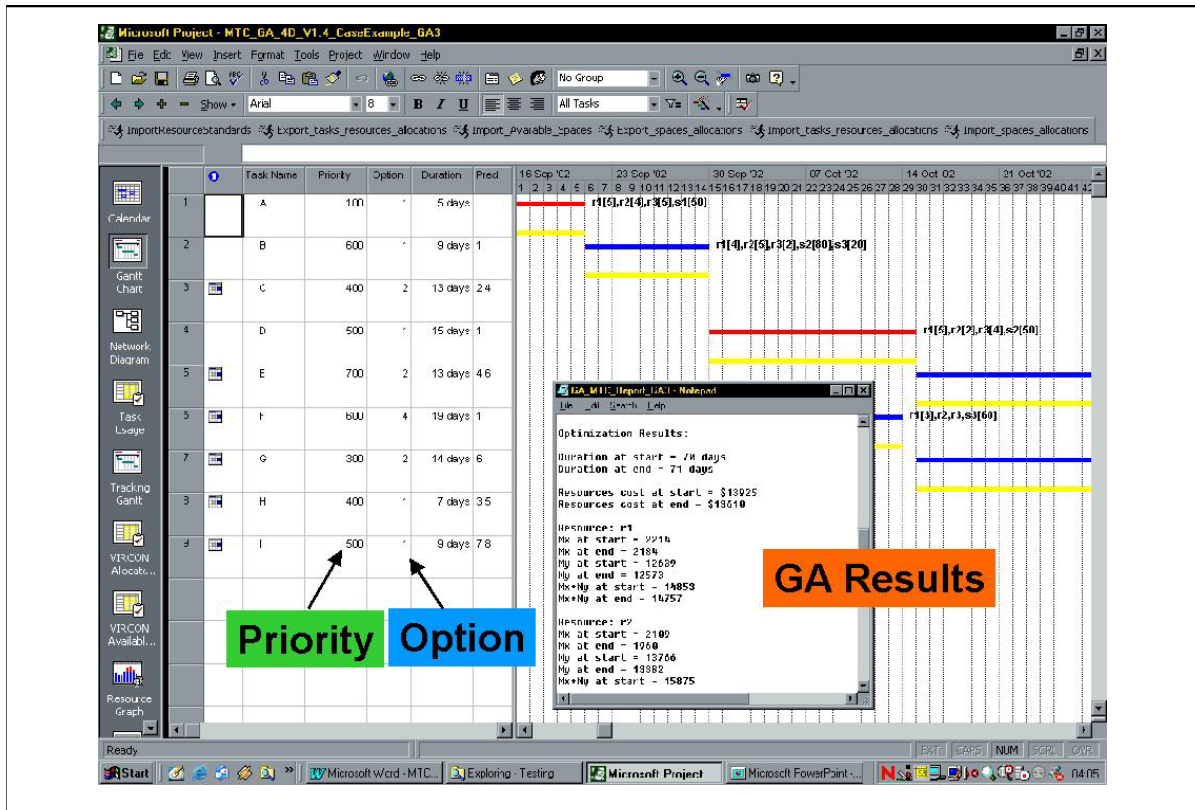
Microsoft Project - MTC_GA_4D_V1.4_CaseExample_GA3

File Edit View Insert Format Tools Project Window Help

No Group

Show Arial 8 B I U All Tasks

ImportResourceStandards Export_tasks_resources_allocations Import_Available_Spaces Export_spaces_allocations Import_tasks_resources_allocations Import_spaces_allocations

Calendar

Gantt Chart

Network Diagram

Task Usage

Tracking Gantt

VIRCON Allocat...

VIRCON Availabl...

Resource Graph

| | | Task Name | Priority | Option | Duration | Pred |
|---|---|---|---|---|---|---|
| 1 | | A | 100 | 1 | 5 days | |
| 2 | | B | 600 | 1 | 9 days | 1 |
| 3 | | C | 400 | 2 | 13 days | 2 4 |
| 4 | | D | 500 | 1 | 15 days | 1 |
| 5 | | E | 700 | 2 | 13 days | 4 6 |
| 6 | | F | 600 | 4 | 19 days | 1 |
| 7 | | G | 300 | 2 | 14 days | 6 |
| 8 | | H | 400 | 1 | 7 days | 3 5 |
| 9 | | I | 500 | 1 | 9 days | 7 8 |

16 Sep '02 23 Sep '02 30 Sep '02 07 Oct '02 14 Oct '02 21 Oct '02

1 2 3 4 5 6 7 8 9 10 11 12 13 14 15 16 17 18 19 20 21 22 23 24 25 26 27 28 29 30 31 32 33 34 35 36 37 38 39 40 41 42

r1[5],r2[4],r3[5],s1[50]

r1[4],r2[5],r3[2],s2[80],s3[20]

r1[5],r2[2],r3[4],s2[50]

r1[3],r2,r3,s3[60]

GA_MTC_Report_GA1 - Notepad

File Edit Search Help

Optimization Results:

Duration at start = 78 days
Duration at end = 71 days

Resources cost at start = $13925
Resources cost at end = $13610

Resource: r1
Mx at start = 2214
Mx at end = 2184
My at start = 12639
My at end = 12573
Mx+My at start = 14853
Mx+My at end = 14757

Resource: r2
Mx at start = 2109
Mx at end = 1960
My at start = 13766
My at end = 13882
Mx+My at start = 15875

GA Results

Priority

Option

Ready

EXT CAPS NUM SCRL OVR

Start Microsoft Word - MTC... Exploring - Testing Microsoft Project Microsoft PowerPoint - ... 04:05